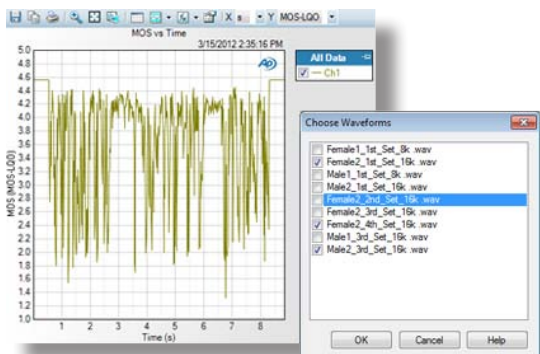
X Y MOS-LQO

MOS vs Time

3/15/2012 2:35:16 PM

All Data

Ch1

MOS (MOS-LQO)

5.0
4.8
4.6
4.4
4.2
4.0
3.8
3.6
3.4
3.2
3.0
2.8
2.6
2.4
2.2
2.0
1.8
1.6
1.4
1.2
1.0

1 2 3 4 5 6 7 8

Time (s)

Choose Waveforms

Female1_1st_Set_8k .wav
Female2_1st_Set_16k .wav
Male1_1st_Set_8k .wav
Male2_1st_Set_16k .wav
Female2_2nd_Set_16k .wav
Female2_3rd_Set_16k .wav
Female2_4th_Set_16k .wav
Male1_3rd_Set_16k .wav
Male2_3rd_Set_16k .wav

OK Cancel Help